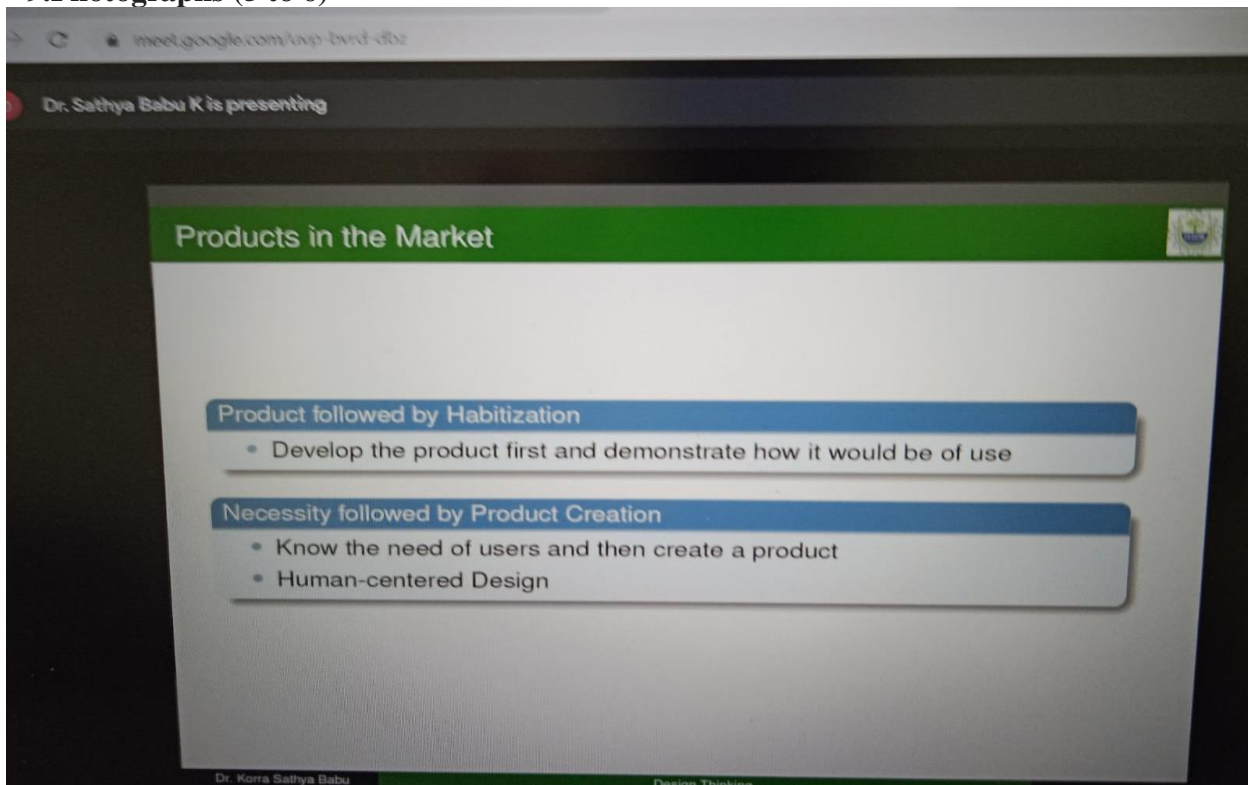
9.Photographs (5 to 6)

meet.google.com/uvp-bvrd-dbz

Dr. Sathya Babu K is presenting

Products in the Market

Product followed by Habitization
• Develop the product first and demonstrate how it would be of use

Necessity followed by Product Creation
• Know the need of users and then create a product
• Human-centered Design

Dr. Korra Sathya Babu

Design Thinking